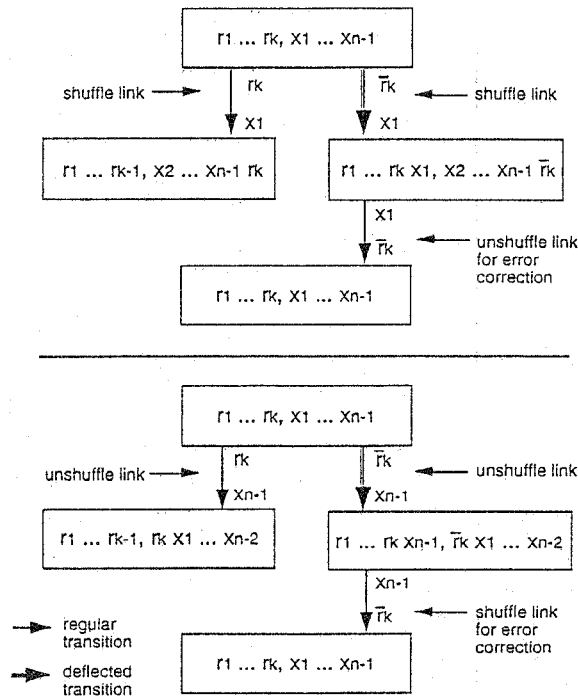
r1 ... rk, X1 ... Xn-1

shuffle link

rk

X1

$\overline{r}$k

shuffle link

X1

r1 ... rk-1, X2 ... Xn-1 rk

r1 ... rk X1, X2 ... Xn-1 $\overline{r}$k

X1

$\overline{r}$k

unshuffle link for error correction

r1 ... rk, X1 ... Xn-1

r1 ... rk, X1 ... Xn-1

unshuffle link

rk

Xn-1

$\overline{r}$k

unshuffle link

Xn-1

r1 ... rk-1, rk X1 ... Xn-2

r1 ... rk Xn-1, $\overline{r}$k X1 ... Xn-2

Xn-1

$\overline{r}$k

shuffle link for error correction

regular transition

deflected transition

r1 ... rk, X1 ... Xn-1